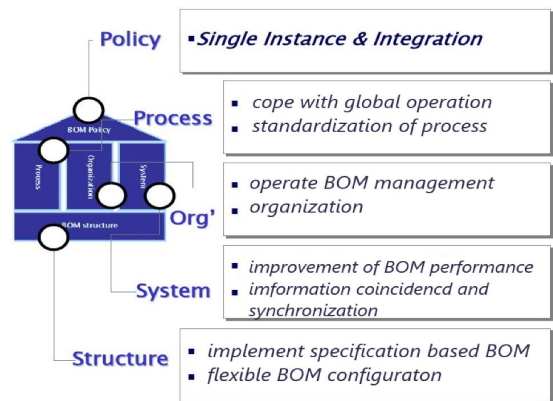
Policy

▪ Single Instance & Integration

BOM Policy

Process

Organization

System

BOM structure

Process

▪ cope with global operation
▪ standardization of process

Org'

▪ operate BOM management
▪ organization

System

▪ improvement of BOM performance
▪ imformation coincidencd and synchronization

Structure

▪ implement specification based BOM
▪ flexible BOM configuraton